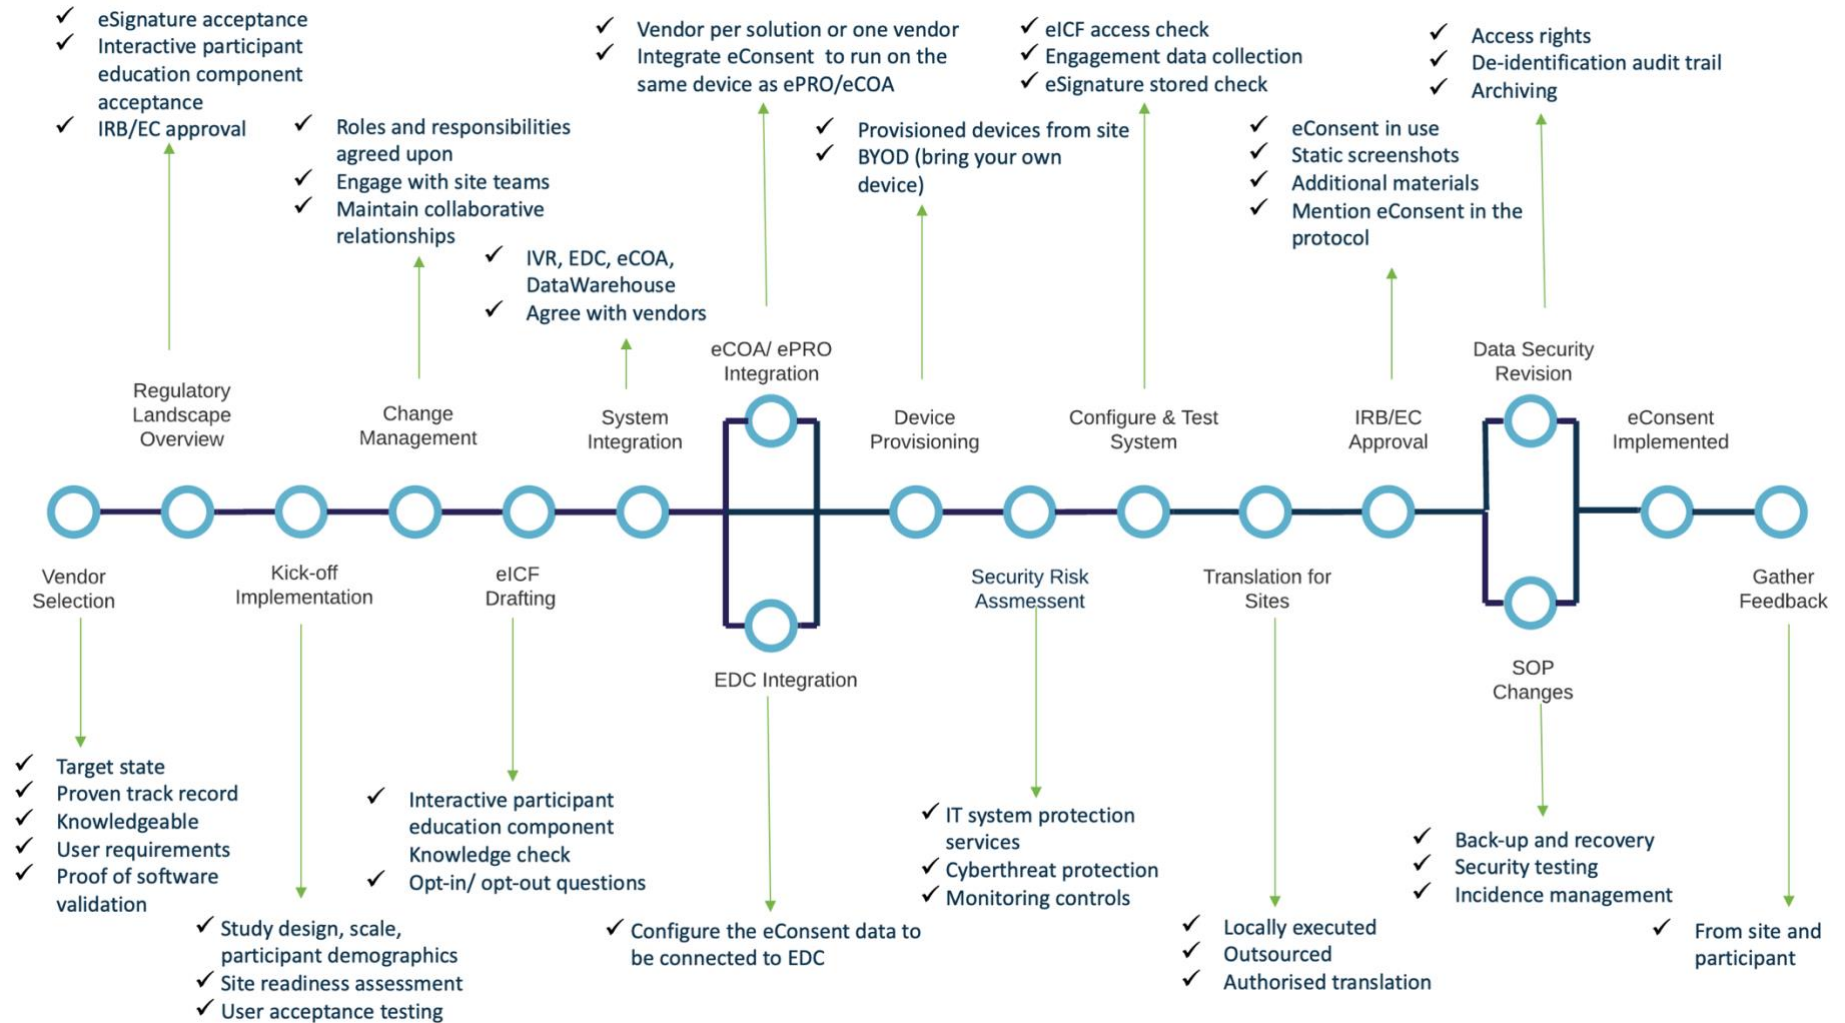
✓ eSignature acceptance
✓ Interactive participant education component acceptance
✓ IRB/EC approval

✓ Roles and responsibilities agreed upon
✓ Engage with site teams
✓ Maintain collaborative relationships

✓ IVR, EDC, eCOA, DataWarehouse
✓ Agree with vendors

✓ Vendor per solution or one vendor
✓ Integrate eConsent to run on the same device as ePRO/eCOA

✓ Provisioned devices from site
✓ BYOD (bring your own device)

✓ eICF access check
✓ Engagement data collection
✓ eSignature stored check

✓ eConsent in use
✓ Static screenshots
✓ Additional materials
✓ Mention eConsent in the protocol

✓ Access rights
✓ De-identification audit trail
✓ Archiving

Regulatory Landscape Overview

Change Management

System Integration

eCOA/ ePRO Integration

Device Provisioning

Configure & Test System

IRB/EC Approval

Data Security Revision

eConsent Implemented

Vendor Selection

Kick-off Implementation

eICF Drafting

EDC Integration

Security Risk Assmessent

Translation for Sites

SOP Changes

Gather Feedback

✓ Target state
✓ Proven track record
✓ Knowledgeable
✓ User requirements
✓ Proof of software validation

✓ Study design, scale, participant demographics
✓ Site readiness assessment
✓ User acceptance testing

✓ Interactive participant education component Knowledge check
✓ Opt-in/ opt-out questions

✓ Configure the eConsent data to be connected to EDC

✓ IT system protection services
✓ Cyberthreat protection
✓ Monitoring controls

✓ Locally executed
✓ Outsourced
✓ Authorised translation

✓ Back-up and recovery
✓ Security testing
✓ Incidence management

✓ From site and participant